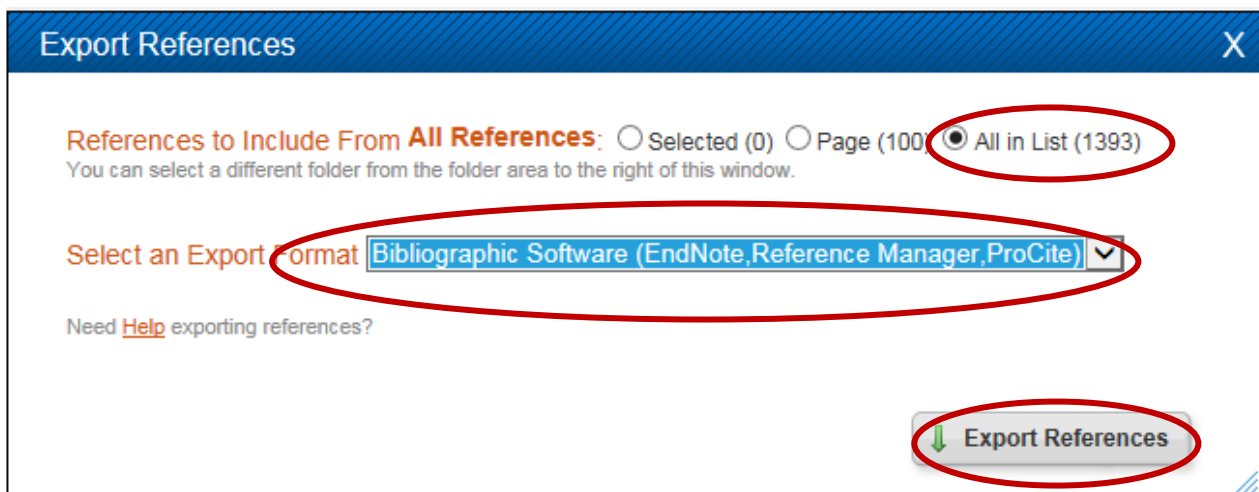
Export References

X

References to Include From **All References**: ○ Selected (0) ○ Page (100) ◉ All in List (1393)

You can select a different folder from the folder area to the right of this window.

Select an Export Format Bibliographic Software (EndNote,Reference Manager,ProCite)

Need Help exporting references?

Export References